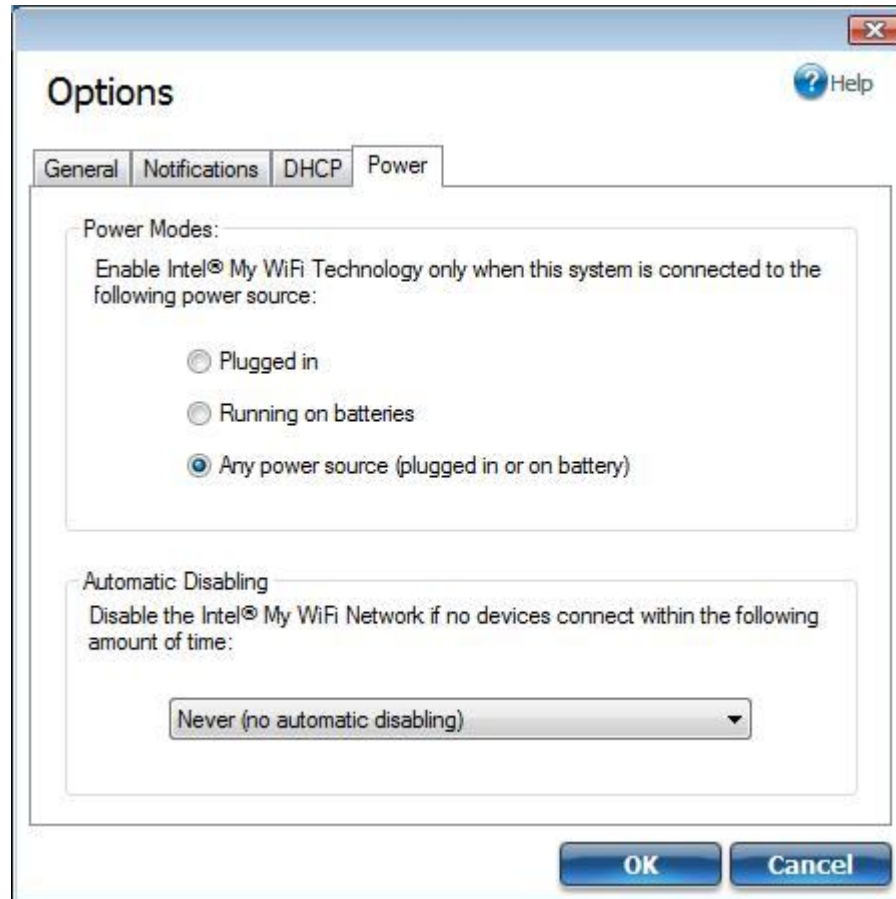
Options

Help

General | Notifications | DHCP | Power

Power Modes:

Enable Intel® My WiFi Technology only when this system is connected to the following power source:

Plugged in

Running on batteries

Any power source (plugged in or on battery)

Automatic Disabling

Disable the Intel® My WiFi Network if no devices connect within the following amount of time:

Never (no automatic disabling)

OK

Cancel